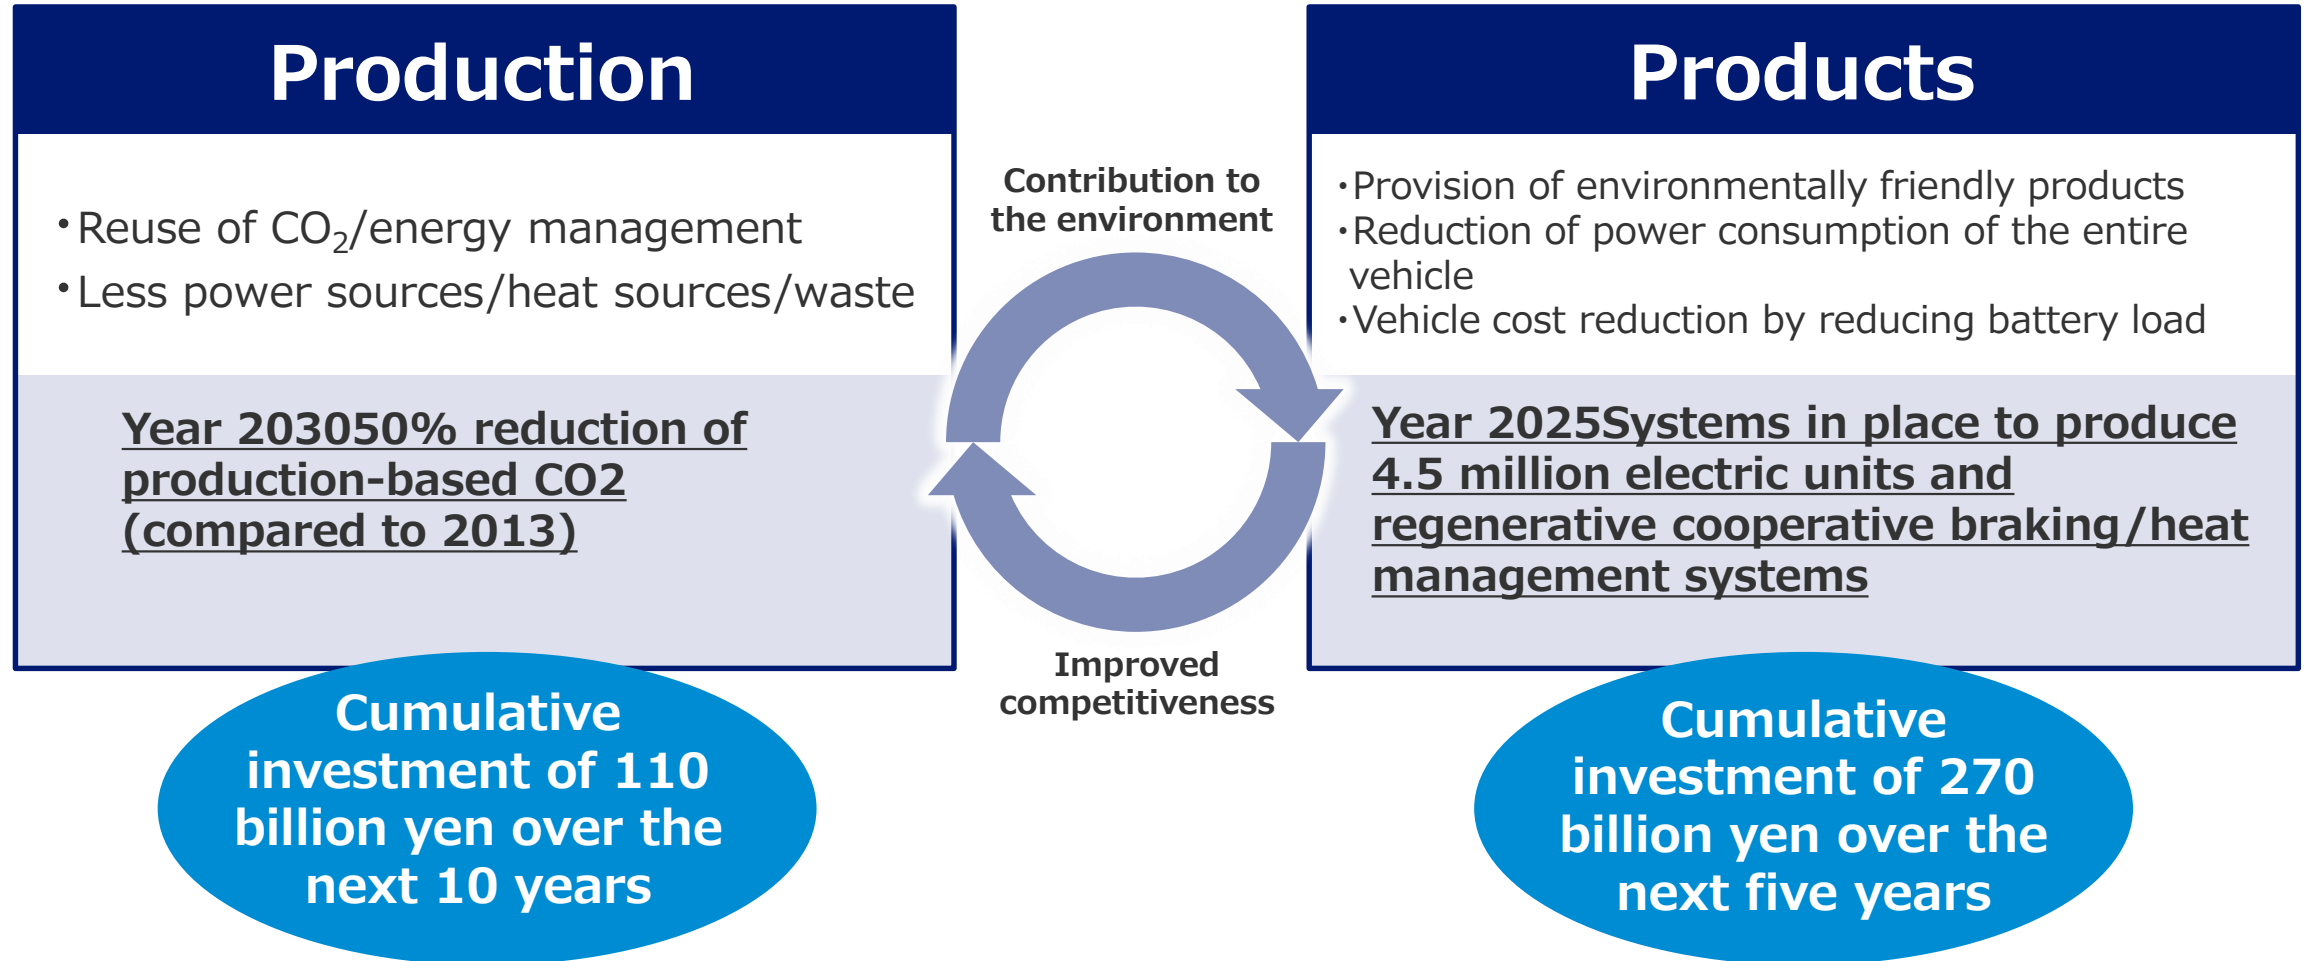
Production

・Reuse of $CO_2$/energy management
・Less power sources/heat sources/waste

Year 203050% reduction of production-based CO2 (compared to 2013)

Cumulative investment of 110 billion yen over the next 10 years

Contribution to the environment

Improved competitiveness

Products

・Provision of environmentally friendly products
・Reduction of power consumption of the entire vehicle
・Vehicle cost reduction by reducing battery load

Year 2025Systems in place to produce 4.5 million electric units and regenerative cooperative braking/heat management systems

Cumulative investment of 270 billion yen over the next five years